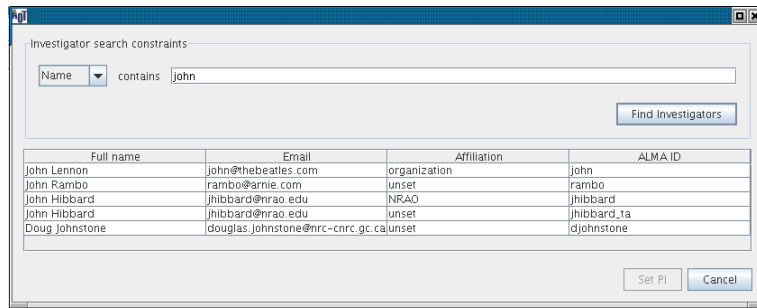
Investigator search constraints

Name contains john

Find Investigators

| Full name | Email | Affiliation | ALMA ID |
|---|---|---|---|
| John Lennon | john@thebeatles.com | organization | john |
| John Rambo | rambo@arnie.com | unset | rambo |
| John Hibbard | jhibbard@nrao.edu | NRAO | jhibbard |
| John Hibbard | jhibbard@nrao.edu | unset | jhibbard_ta |
| Doug Johnstone | douglas.johnstone@nrc-cnrc.gc.ca | unset | djohnstone |

Set PI Cancel